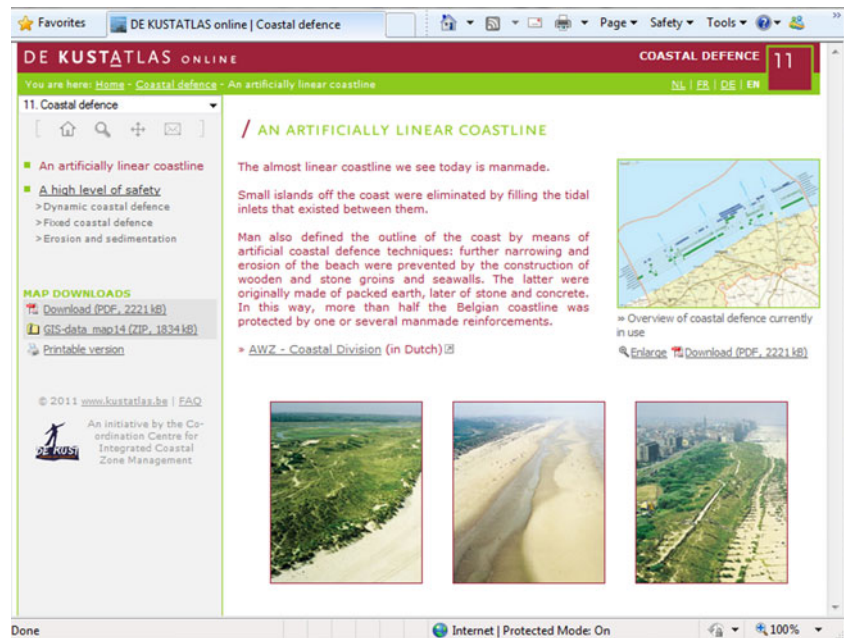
Favorites | DE KUSTATLAS online | Coastal defence

Page ▾ Safety ▾ Tools ▾

DE KUSTATLAS ONLINE

COASTAL DEFENCE 11

You are here: Home - Coastal defence - An artificially linear coastline

NL | FR | DE | EN

11. Coastal defence

■ An artificially linear coastline

■ A high level of safety
> Dynamic coastal defence
> Fixed coastal defence
> Erosion and sedimentation

MAP DOWNLOADS
Download (PDF, 2221 kB)
GIS-data map14 (ZIP, 1834 kB)
Printable version

© 2011 www.kustatlas.be | FAQ

DE KUST

An initiative by the Co-ordination Centre for Integrated Coastal Zone Management

/ AN ARTIFICIALLY LINEAR COASTLINE

The almost linear coastline we see today is manmade.

Small islands off the coast were eliminated by filling the tidal inlets that existed between them.

Man also defined the outline of the coast by means of artificial coastal defence techniques: further narrowing and erosion of the beach were prevented by the construction of wooden and stone groins and seawalls. The latter were originally made of packed earth, later of stone and concrete. In this way, more than half the Belgian coastline was protected by one or several manmade reinforcements.

» AWZ - Coastal Division (in Dutch)

» Overview of coastal defence currently in use

Enlarge Download (PDF, 2221 kB)

Done

Internet | Protected Mode: On

100%